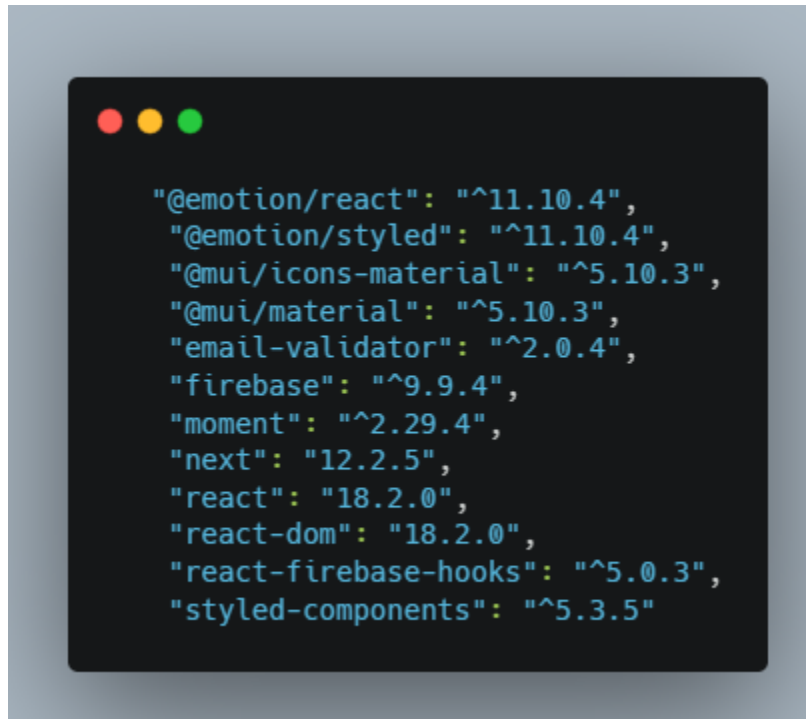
"@emotion/react": "^11.10.4",
"@emotion/styled": "^11.10.4",
"@mui/icons-material": "^5.10.3",
"@mui/material": "^5.10.3",
"email-validator": "^2.0.4",
"firebase": "^9.9.4",
"moment": "^2.29.4",
"next": "12.2.5",
"react": "18.2.0",
"react-dom": "18.2.0",
"react-firebase-hooks": "^5.0.3",
"styled-components": "^5.3.5"